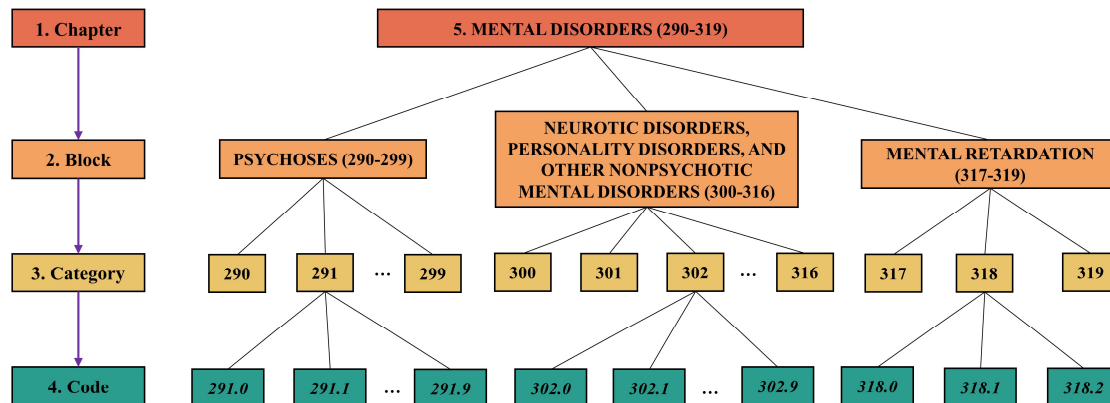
1. Chapter

2. Block

3. Category

4. Code

5. MENTAL DISORDERS (290-319)

PSYCHOSES (290-299)

NEUROTIC DISORDERS, PERSONALITY DISORDERS, AND OTHER NONPSYCHOTIC MENTAL DISORDERS (300-316)

MENTAL RETARDATION (317-319)

290

291

…

299

300

301

302

…

316

317

318

319

291.0

291.1

…

291.9

302.0

302.1

…

302.9

318.0

318.1

318.2